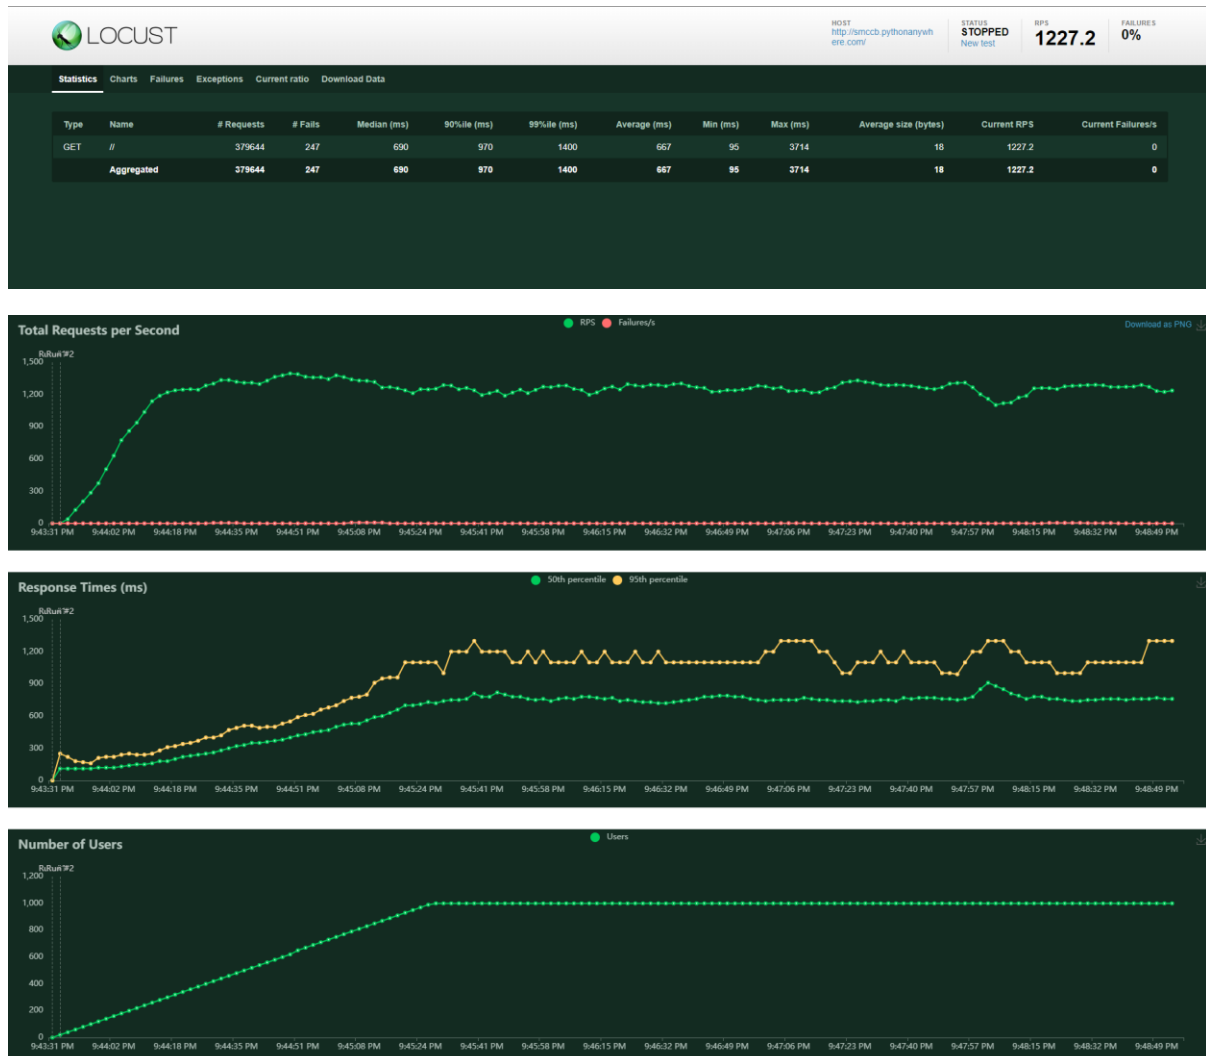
LOCUST

HOST
http://smccb.pythonanywhere.com/

STATUS
STOPPED
New test

RPS
1227.2

FAILURES
0%

Statistics Charts Failures Exceptions Current ratio Download Data

| Type | Name | # Requests | # Fails | Median (ms) | 90%ile (ms) | 99%ile (ms) | Average (ms) | Min (ms) | Max (ms) | Average size (bytes) | Current RPS | Current Failures/s |
|---|---|---|---|---|---|---|---|---|---|---|---|---|
| GET | // | 379644 | 247 | 690 | 970 | 1400 | 667 | 95 | 3714 | 18 | 1227.2 | 0 |
| | Aggregated | 379644 | 247 | 690 | 970 | 1400 | 667 | 95 | 3714 | 18 | 1227.2 | 0 |

Total Requests per Second
RPS Failures/s
Download as PNG
RuRun #2
1,500
1,200
900
600
300
0
9:43:31 PM 9:44:02 PM 9:44:18 PM 9:44:35 PM 9:44:51 PM 9:45:08 PM 9:45:24 PM 9:45:41 PM 9:45:58 PM 9:46:15 PM 9:46:32 PM 9:46:49 PM 9:47:06 PM 9:47:23 PM 9:47:40 PM 9:47:57 PM 9:48:15 PM 9:48:32 PM 9:48:49 PM

Response Times (ms)
50th percentile 95th percentile
RuRun #2
1,500
1,200
900
600
300
0
9:43:31 PM 9:44:02 PM 9:44:18 PM 9:44:35 PM 9:44:51 PM 9:45:08 PM 9:45:24 PM 9:45:41 PM 9:45:58 PM 9:46:15 PM 9:46:32 PM 9:46:49 PM 9:47:06 PM 9:47:23 PM 9:47:40 PM 9:47:57 PM 9:48:15 PM 9:48:32 PM 9:48:49 PM

Number of Users
Users
RuRun #2
1,200
1,000
800
600
400
200
0
9:43:31 PM 9:44:02 PM 9:44:18 PM 9:44:35 PM 9:44:51 PM 9:45:08 PM 9:45:24 PM 9:45:41 PM 9:45:58 PM 9:46:15 PM 9:46:32 PM 9:46:49 PM 9:47:06 PM 9:47:23 PM 9:47:40 PM 9:47:57 PM 9:48:15 PM 9:48:32 PM 9:48:49 PM